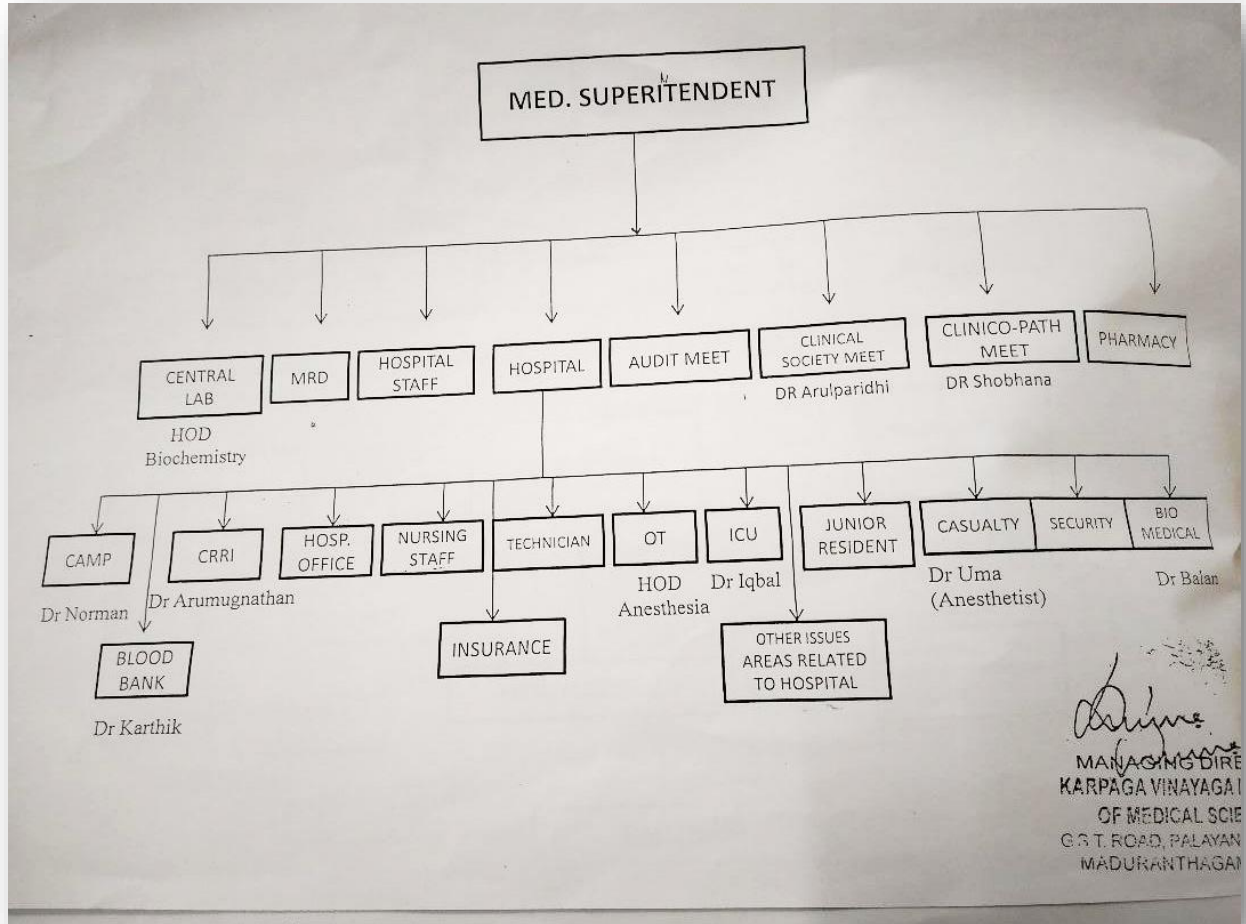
MED. SUPERITENDENT

CENTRAL LAB
HOD Biochemistry

MRD

HOSPITAL STAFF

HOSPITAL

AUDIT MEET

CLINICAL SOCIETY MEET
DR Arulparidhi

CLINICO-PATH MEET
DR Shobhana

PHARMACY

CAMP
Dr Norman

BLOOD BANK
Dr Karthik

CRRI
Dr Arumugnathan

HOSP. OFFICE

NURSING STAFF

INSURANCE

TECHNICIAN

OT
HOD Anesthesia

ICU
Dr Iqbal

OTHER ISSUES AREAS RELATED TO HOSPITAL

JUNIOR RESIDENT

CASUALTY
Dr Uma (Anesthetist)

SECURITY

BIO MEDICAL
Dr Balan

MANAGING DIRE
KARPAGA VINAYAGA I
OF MEDICAL SCIE
G.S.T. ROAD, PALAYAN
MADURANTHAGAN